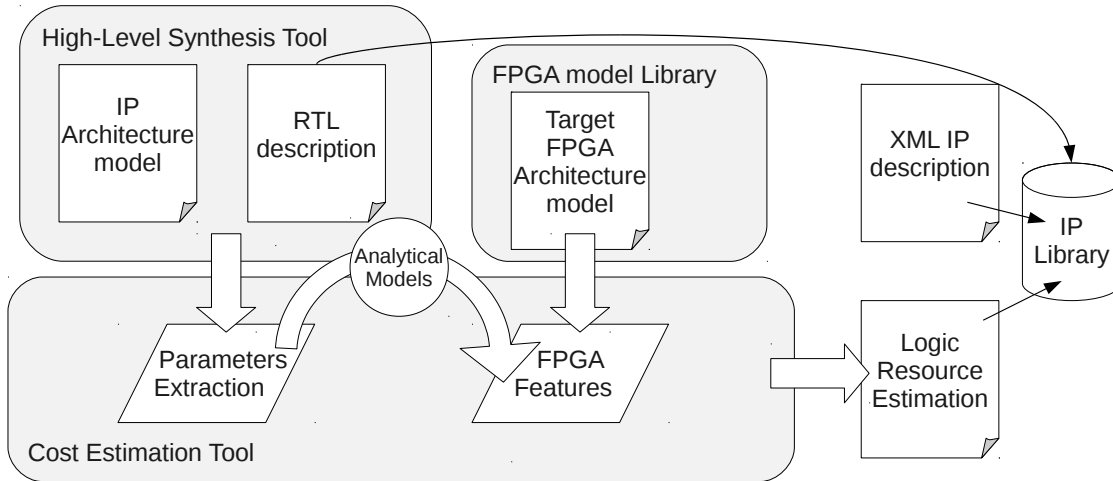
High-Level Synthesis Tool

IP Architecture model

RTL description

FPGA model Library

Target FPGA Architecture model

XML IP description

IP Library

Analytical Models

Parameters Extraction

FPGA Features

Logic Resource Estimation

Cost Estimation Tool